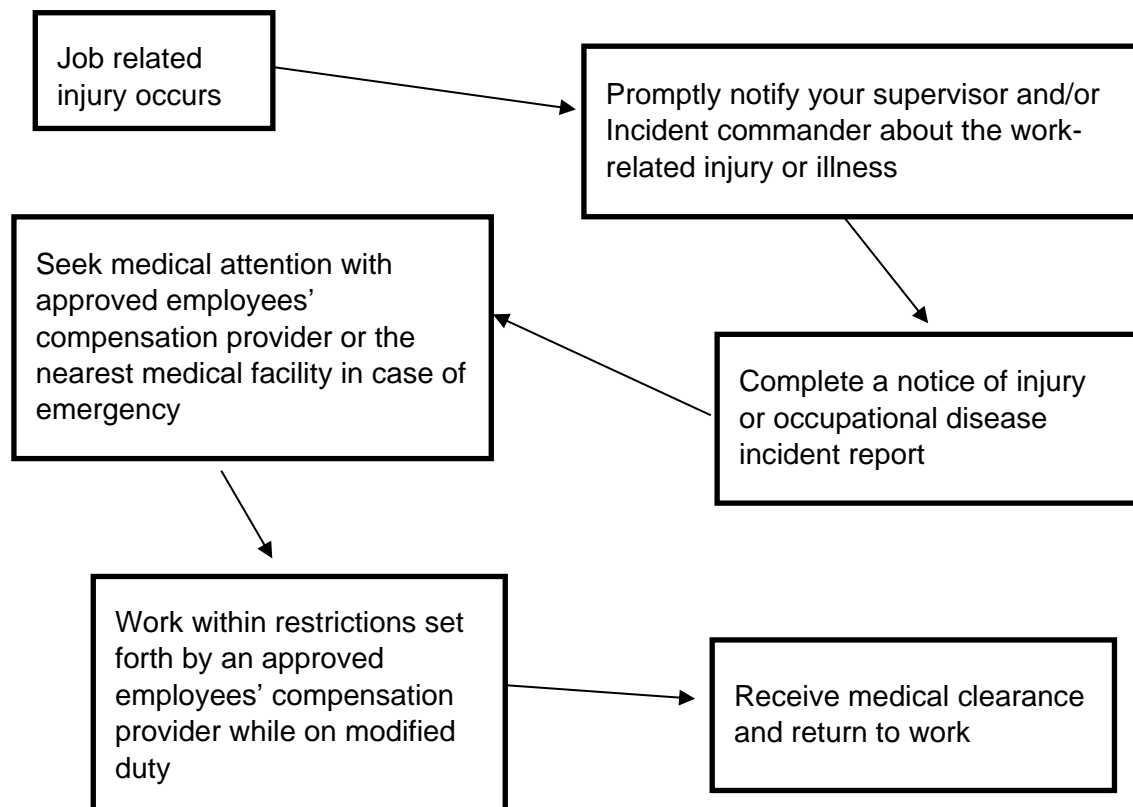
Job related injury occurs

Promptly notify your supervisor and/or Incident commander about the work-related injury or illness

Complete a notice of injury or occupational disease incident report

Seek medical attention with approved employees' compensation provider or the nearest medical facility in case of emergency

Work within restrictions set forth by an approved employees' compensation provider while on modified duty

Receive medical clearance and return to work